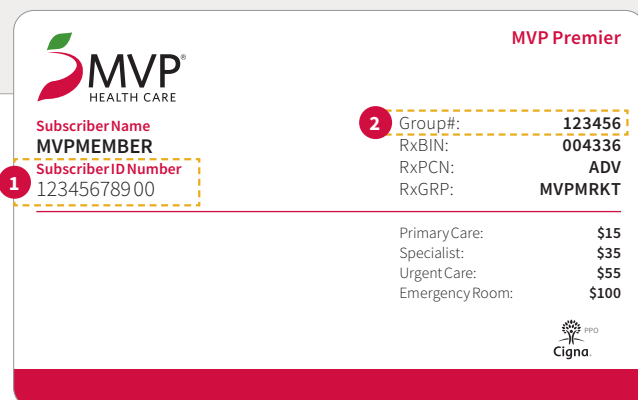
MVP®
HEALTH CARE

MVP Premier

Subscriber Name
MVPMEMBER

1
Subscriber ID Number
12345678900

2
Group#: 123456
RxBIN: 004336
RxPCN: ADV
RxGRP: MVPMRKT

Primary Care: $15
Specialist: $35
Urgent Care: $55
Emergency Room: $100

PPO
Cigna.